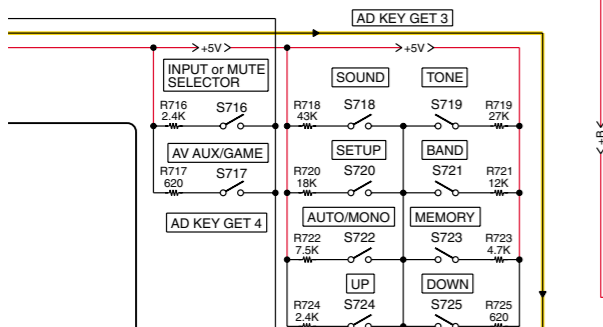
AD KEY GET 3

+5V

+5V

INPUT or MUTE SELECTOR

SOUND

TONE

R716 2.4K

S716

R718 43K

S718

S719

R719 27K

AV AUX/GAME

SETUP

BAND

R717 620

S717

R720 18K

S720

S721

R721 12K

AD KEY GET 4

AUTO/MONO

MEMORY

R722 7.5K

S722

S723

R723 4.7K

UP

DOWN

R724 2.4K

S724

S725

R725 620

+B